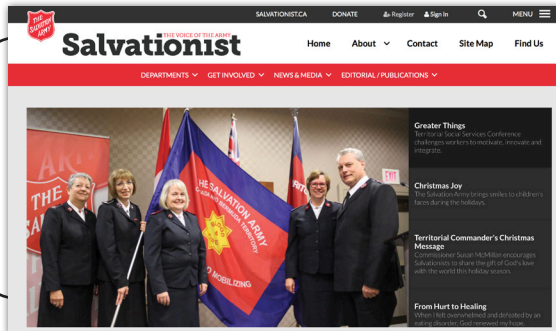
SALVATIONIST.CA DONATE Register Sign In MENU

THE SALVATION ARMY

THE VOICE OF THE ARMY
Salvationist

Home About Contact Site Map Find Us

DEPARTMENTS GET INVOLVED NEWS & MEDIA EDITORIAL / PUBLICATIONS

THE SALVATION ARMY

MOBILIZING

EXIT

Greater Things
Territorial Social Services Conference challenges workers to motivate, innovate and integrate.

Christmas Joy
The Salvation Army brings smiles to children's faces during the holidays.

Territorial Commander's Christmas Message
Commissioner Susan McMillan encourages Salvationists to share the gift of God's love with the world this holiday season.

From Hurt to Healing
When I felt overwhelmed and defeated by an eating disorder, God renewed my hope.